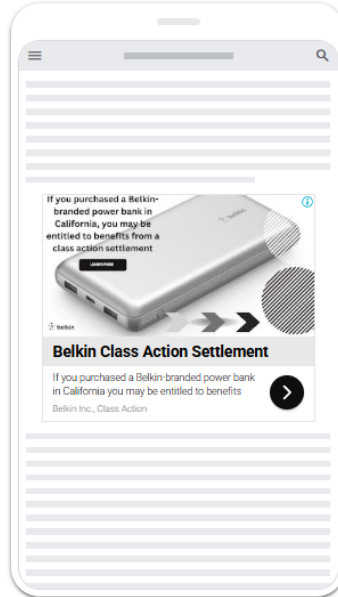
If you purchased a Belkin-branded power bank in California, you may be entitled to benefits from a class action settlement

LEARN MORE

belkin

Belkin Class Action Settlement

If you purchased a Belkin-branded power bank in California you may be entitled to benefits

Belkin Inc., Class Action